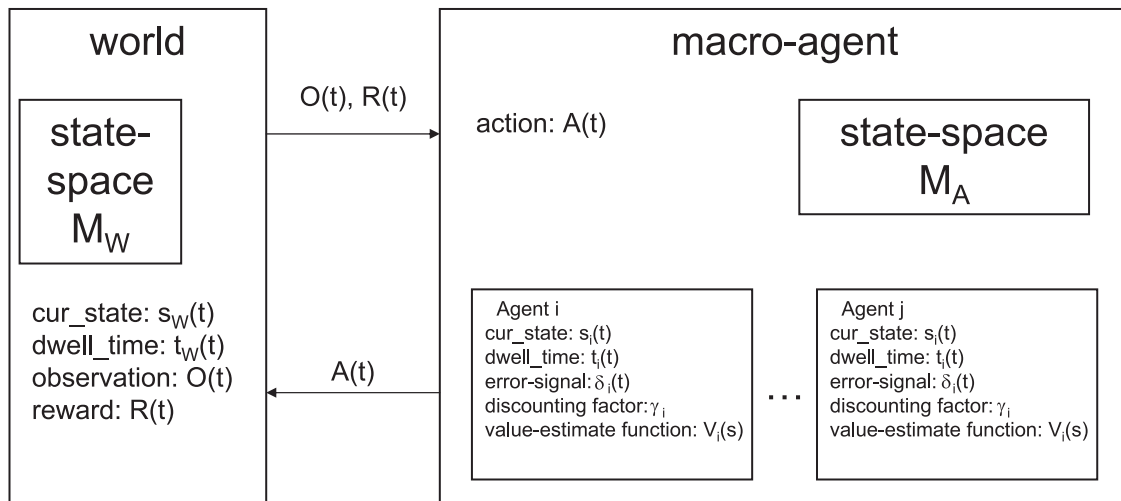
world

state-space $M_W$

cur_state: $s_W(t)$
dwell_time: $t_W(t)$
observation: O(t)
reward: R(t)

O(t), R(t)

A(t)

macro-agent

action: A(t)

state-space $M_A$

Agent i
cur_state: $s_i(t)$
dwell_time: $t_i(t)$
error-signal: $\delta_i(t)$
discounting factor: $\gamma_i$
value-estimate function: $V_i(s)$

...

Agent j
cur_state: $s_i(t)$
dwell_time: $t_i(t)$
error-signal: $\delta_i(t)$
discounting factor: $\gamma_i$
value-estimate function: $V_i(s)$